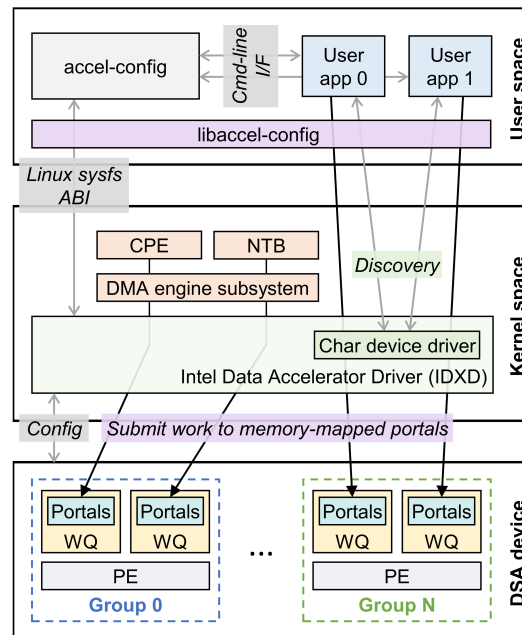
accel-config

Cmd-line I/F

User app 0

User app 1

User space

libaccel-config

Linux sysfs ABI

CPE

NTB

Discovery

DMA engine subsystem

Kernel space

Char device driver

Intel Data Accelerator Driver (IDXD)

Config

Submit work to memory-mapped portals

Portals
WQ

Portals
WQ

...

Portals
WQ

Portals
WQ

PE

PE

Group 0

Group N

DSA device